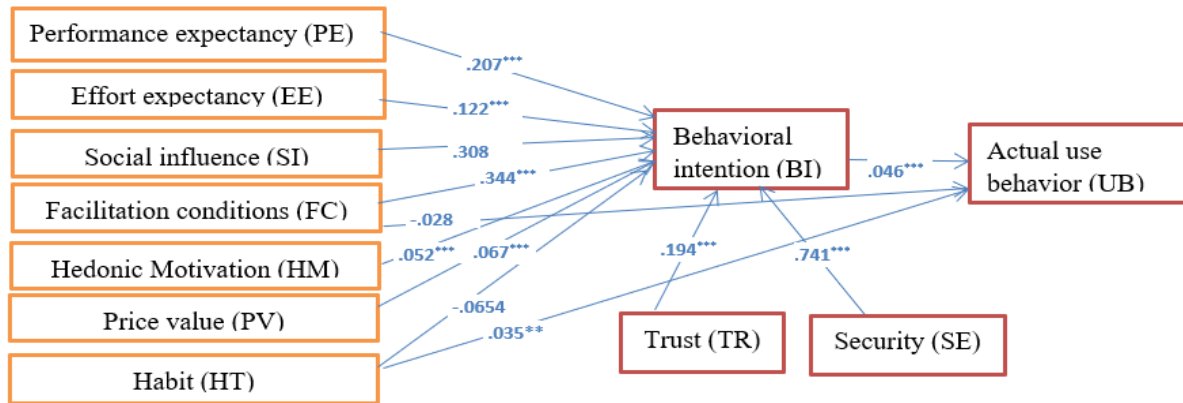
Performance expectancy (PE)

Effort expectancy (EE)

Social influence (SI)

Facilitation conditions (FC)

Hedonic Motivation (HM)

Price value (PV)

Habit (HT)

.207***

.122***

.308

.344***

-.028

.052***

.067***

-.0654

.035**

Behavioral intention (BI)

.046***

Actual use behavior (UB)

.194***

.741***

Trust (TR)

Security (SE)